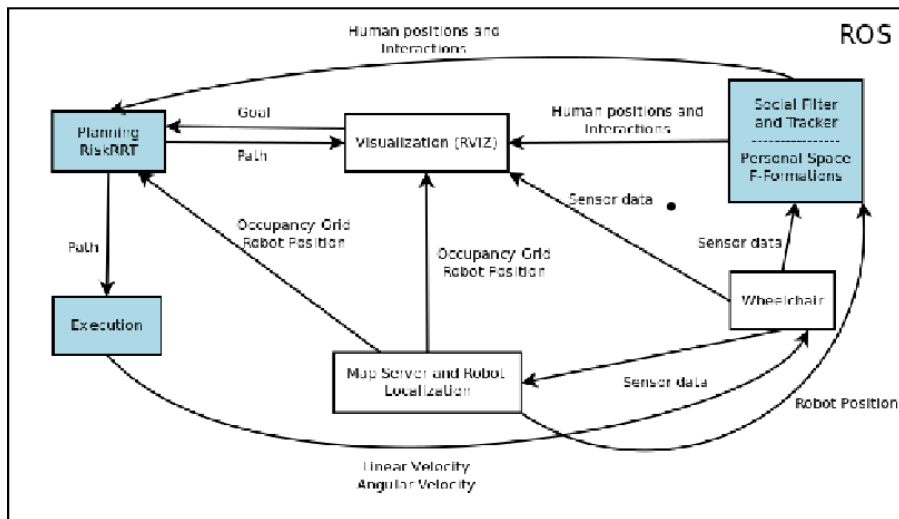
ROS

Human positions and Interactions

Planning RiskRRT

Goal

Path

Visualization (RVIZ)

Human positions and Interactions

Social Filter and Tracker

Personal Space F-Formations

Sensor data

Occupancy Grid Robot Position

Occupancy Grid Robot Position

Path

Sensor data

Execution

Wheelchair

Map Server and Robot Localization

Sensor data

Robot Position

Linear Velocity Angular Velocity